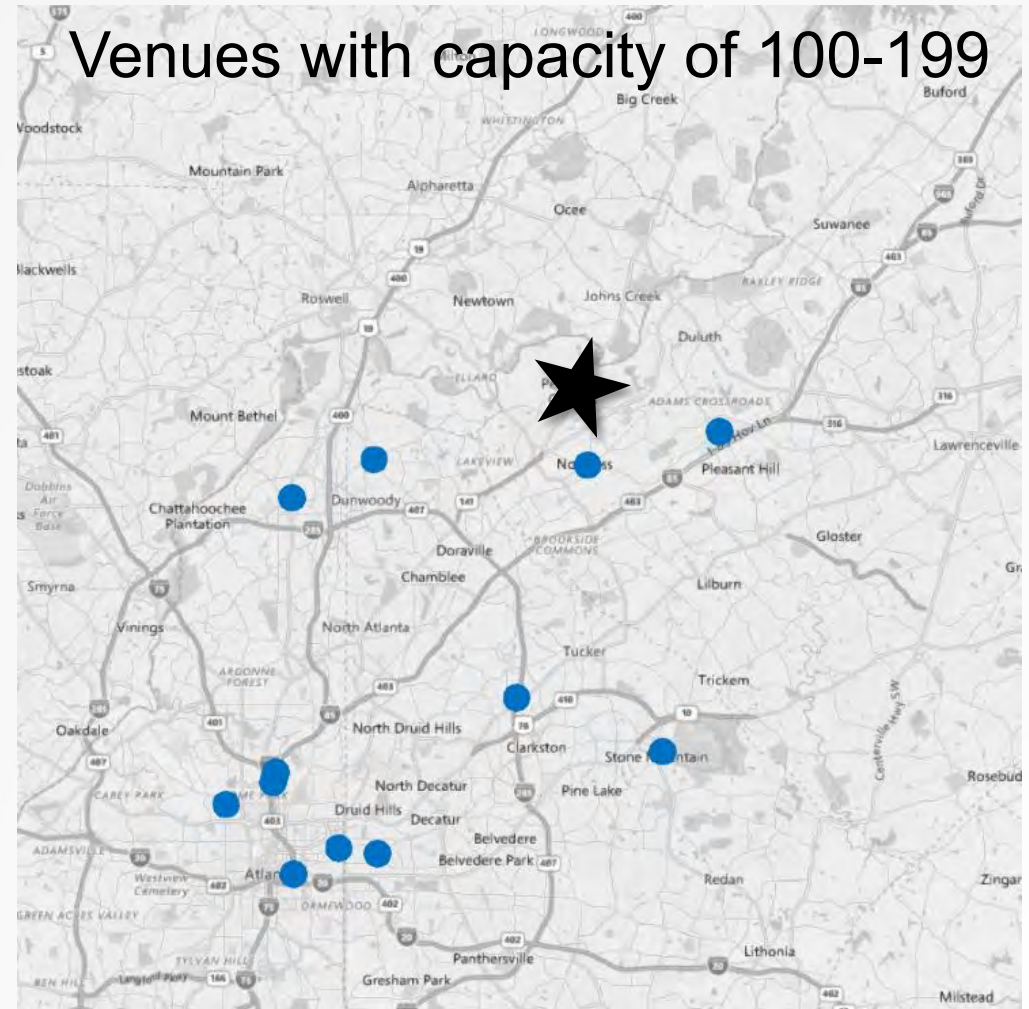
Venues with capacity of 100-199

Longwood
Big Creek
Buford
Woodstock
Whittington
Mountain Park
Alpharetta
Ocee
Suwanee
Blackwells
Raxley Ridge
Roswell
Newtown
Johns Creek
Duluth
Ellard
Adams Crossroads
Mount Bethel
Lakeview
No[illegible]ss
Pleasant Hill
Lawrenceville
Dobbins Air Force Base
Chattahoochee Plantation
Dunwoody
Doraville
Brookside Commons
Gloster
Smyrna
Chamblee
Lilburn
Vinings
North Atlanta
Argonne Forest
Tucker
Trickem
Oakdale
North Druid Hills
Clarkston
Stone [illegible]tain
Casey Park
North Decatur
Pine Lake
Rosebud
Druid Hills
Decatur
Belvedere
Adamsville
Belvedere Park
Westview Cemetery
Atlan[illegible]
Ormewood
Redan
Zingar
Green Acres Valley
Sylvan Hills
Panthersville
Lithonia
Gresham Park
Milstead